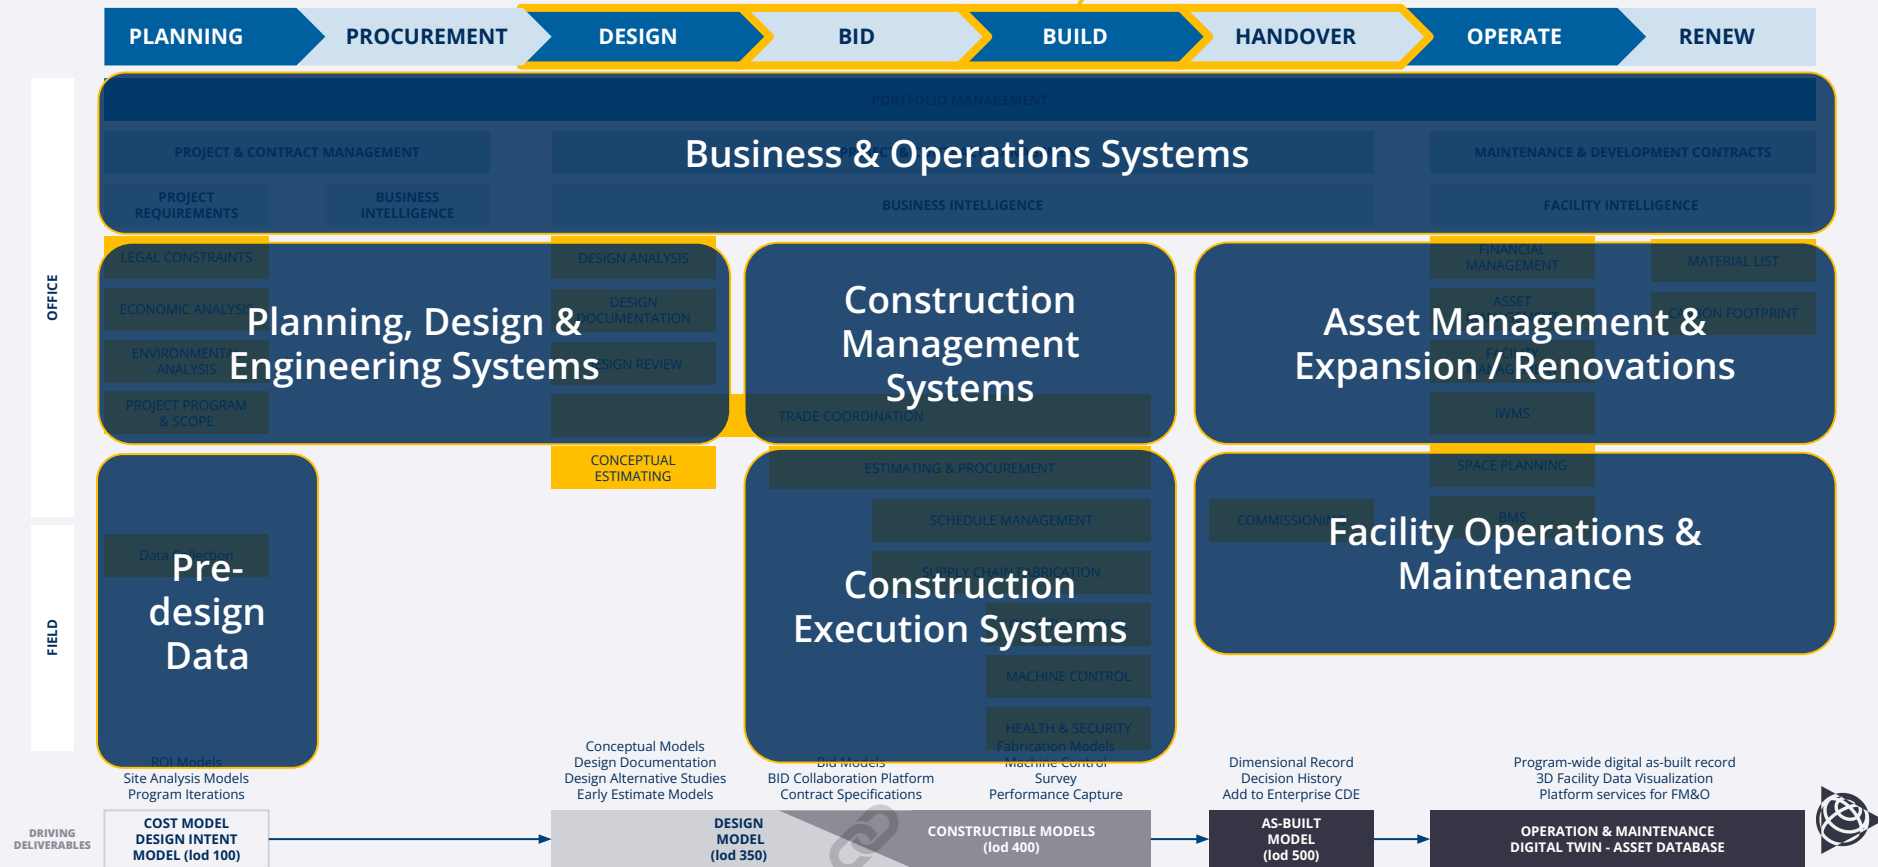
PLANNING PROCUREMENT DESIGN BID BUILD HANDOVER OPERATE RENEW

OFFICE

FIELD

PORTFOLIO MANAGEMENT

PROJECT & CONTRACT MANAGEMENT

Business & Operations Systems

MAINTENANCE & DEVELOPMENT CONTRACTS

PROJECT REQUIREMENTS

BUSINESS INTELLIGENCE

BUSINESS INTELLIGENCE

FACILITY INTELLIGENCE

LEGAL CONSTRAINTS

DESIGN ANALYSIS

ECONOMIC ANALYSIS

DESIGN DOCUMENTATION

Planning, Design & Engineering Systems

ENVIRONMENTAL ANALYSIS

DESIGN REVIEW

PROJECT PROGRAM & SCOPE

Construction Management Systems

TRADE COORDINATION

FINANCIAL MANAGEMENT

MATERIAL LIST

ASSET

Asset Management & Expansion / Renovations

IWMS

CONCEPTUAL ESTIMATING

ESTIMATING & PROCUREMENT

SPACE PLANNING

SCHEDULE MANAGEMENT

COMMISSIONING

BMS

Facility Operations & Maintenance

Pre-design Data

Data Collection

Construction Execution Systems

MACHINE CONTROL

HEALTH & SECURITY

ROI Models
Site Analysis Models
Program Iterations

Conceptual Models
Design Documentation
Design Alternative Studies
Early Estimate Models

Bid Models
BID Collaboration Platform
Contract Specifications

Fabrication Models
Machine Control
Survey
Performance Capture

Dimensional Record
Decision History
Add to Enterprise CDE

Program-wide digital as-built record
3D Facility Data Visualization
Platform services for FM&O

DRIVING DELIVERABLES

COST MODEL DESIGN INTENT MODEL (lod 100)

DESIGN MODEL (lod 350)

CONSTRUCTIBLE MODELS (lod 400)

AS-BUILT MODEL (lod 500)

OPERATION & MAINTENANCE DIGITAL TWIN - ASSET DATABASE